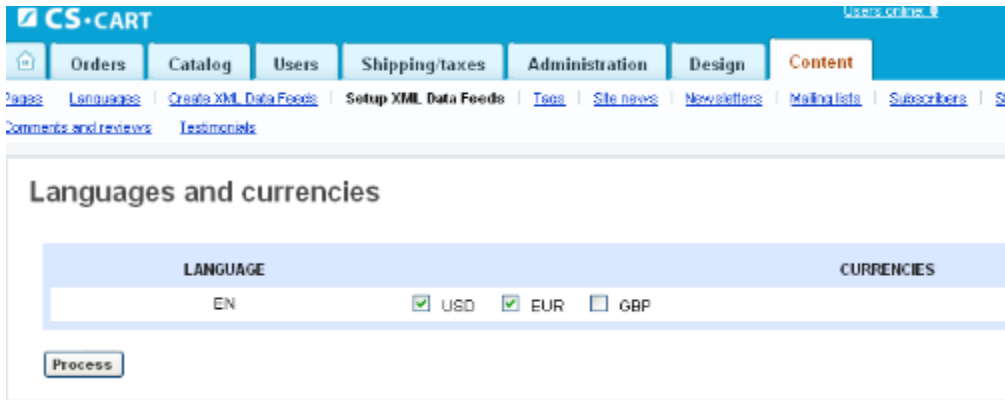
CS·CART

Users online: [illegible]

Orders | Catalog | Users | Shipping/taxes | Administration | Design | Content

Pages | Languages | Create XML Data Feeds | Setup XML Data Feeds | Tags | Site news | Newsletters | Mailing lists | Subscribers | S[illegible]

Comments and reviews | Testimonials

Languages and currencies

| LANGUAGE | CURRENCIES |
|---|---|
| EN | USD EUR GBP |

Process